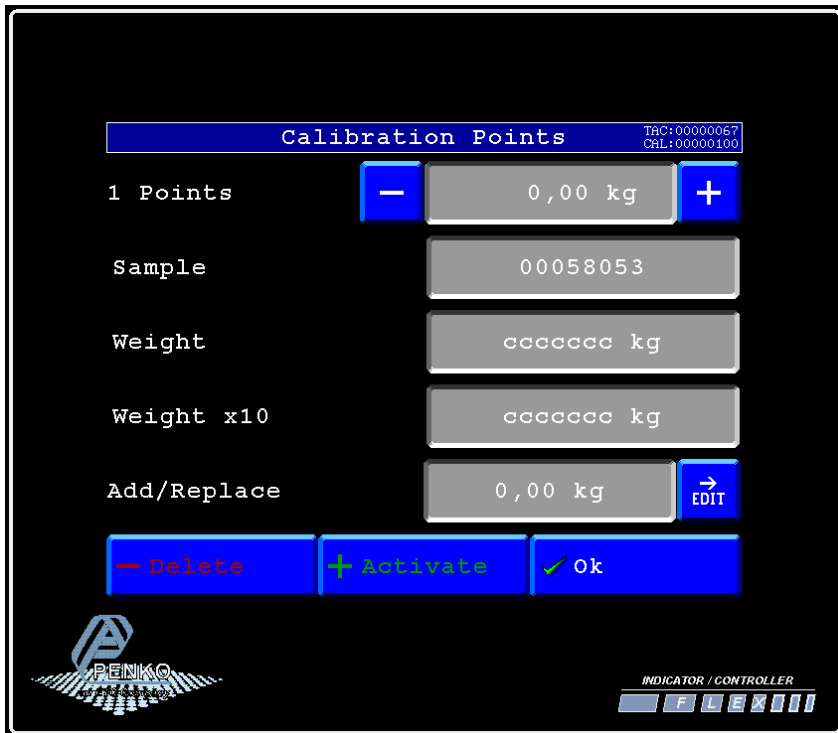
Calibration Points
TAC:00000067
CAL:00000100

1 Points
−
0,00 kg
+

Sample
00058053

Weight
ccccccc kg

Weight x10
ccccccc kg

Add/Replace
0,00 kg
EDIT

Delete
Activate
Ok

PENKO
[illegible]

INDICATOR / CONTROLLER
FLEX